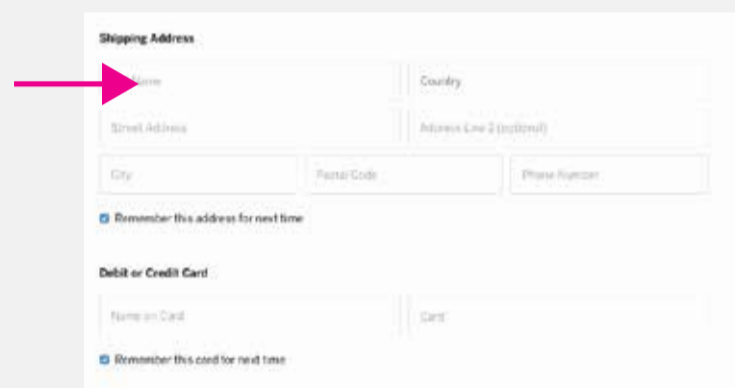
Shipping Address

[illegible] Name

Country

Street Address

Address Line 2 (optional)

City

Postal Code

Phone Number

Remember this address for next time

Debit or Credit Card

Name on Card

Card

Remember this card for next time